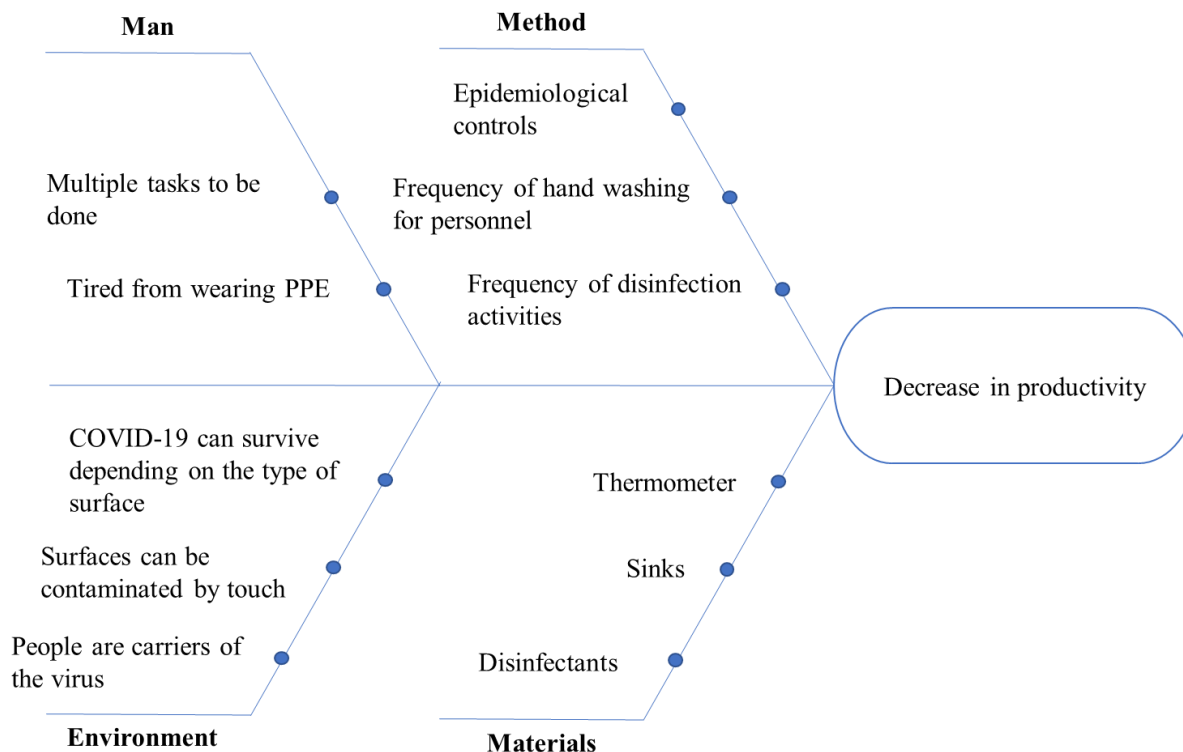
Man

Multiple tasks to be done

Tired from wearing PPE

Method

Epidemiological controls

Frequency of hand washing for personnel

Frequency of disinfection activities

Decrease in productivity

COVID-19 can survive depending on the type of surface

Surfaces can be contaminated by touch

People are carriers of the virus

Environment

Thermometer

Sinks

Disinfectants

Materials